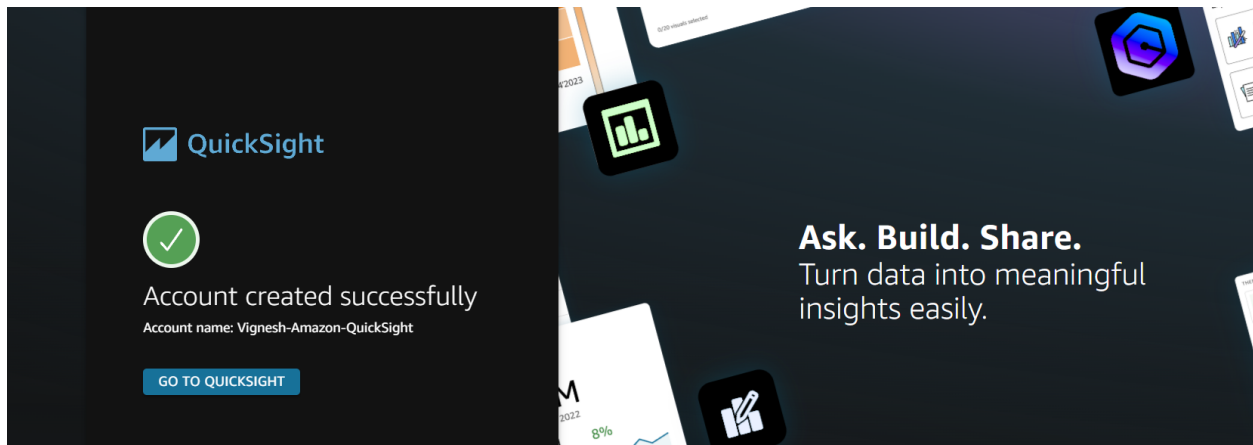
QuickSight

Account created successfully
Account name: Vignesh-Amazon-QuickSight

GO TO QUICKSIGHT

/2023

0/20 visuals selected

M
2022
8%

Ask. Build. Share.
Turn data into meaningful insights easily.